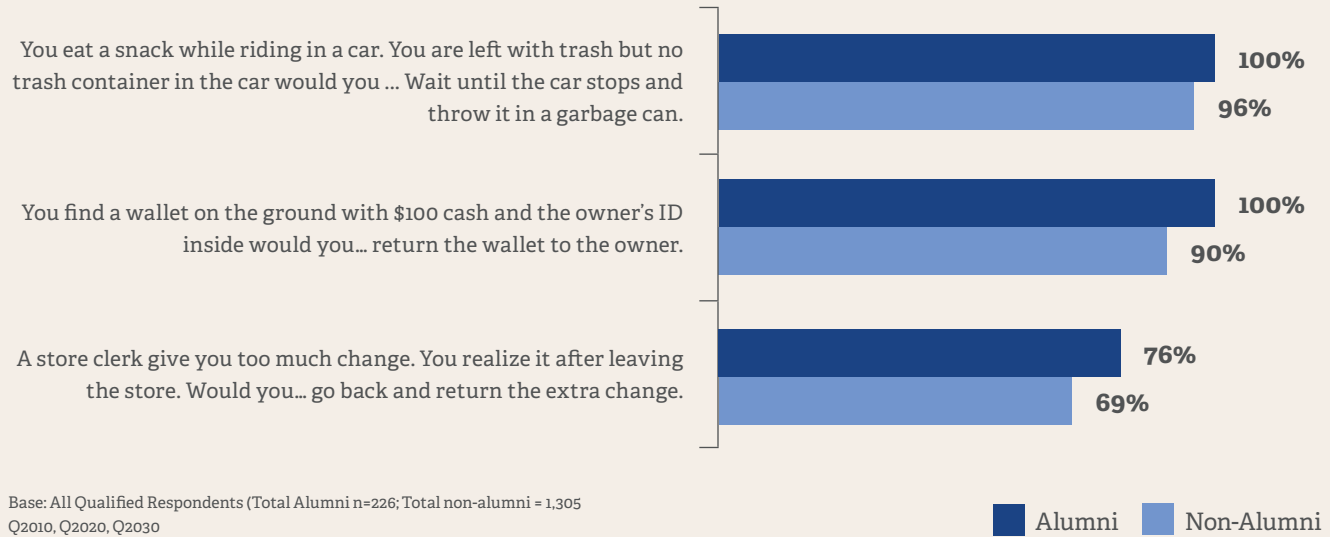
You eat a snack while riding in a car. You are left with trash but no trash container in the car would you ... Wait until the car stops and throw it in a garbage can.

100%

96%

You find a wallet on the ground with $100 cash and the owner's ID inside would you... return the wallet to the owner.

100%

90%

A store clerk give you too much change. You realize it after leaving the store. Would you... go back and return the extra change.

76%

69%

Base: All Qualified Respondents (Total Alumni n=226; Total non-alumni = 1,305
Q2010, Q2020, Q2030

Alumni Non-Alumni